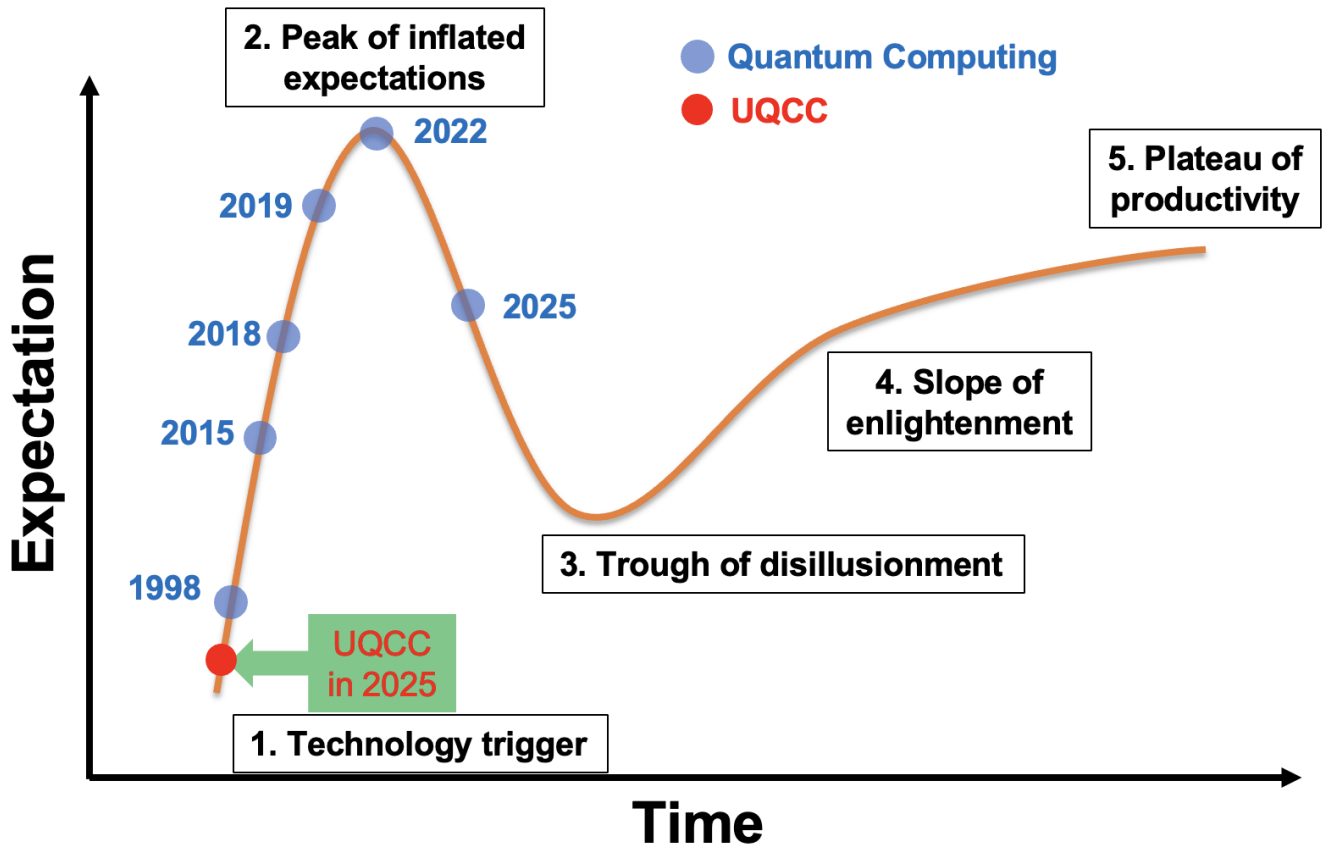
2. Peak of inflated expectations

Quantum Computing

UQCC

2022

2019

2018

2015

1998

2025

5. Plateau of productivity

4. Slope of enlightenment

3. Trough of disillusionment

UQCC in 2025

1. Technology trigger

Expectation

Time